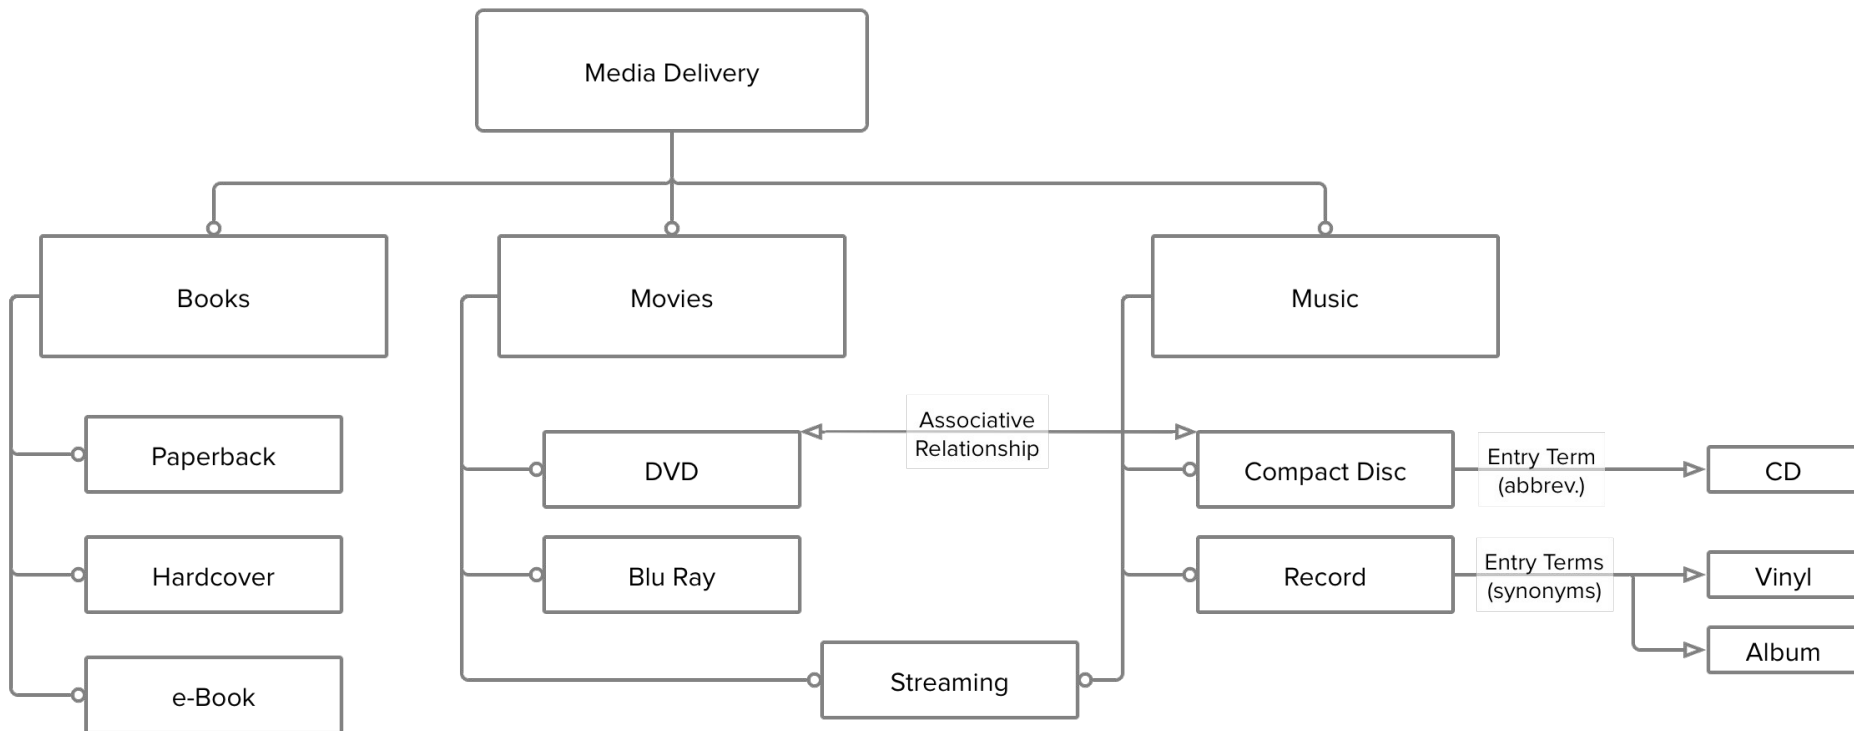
Media Delivery

Books

Movies

Music

Paperback

Hardcover

e-Book

DVD

Blu Ray

Streaming

Associative Relationship

Compact Disc

Entry Term (abbrev.)

CD

Record

Entry Terms (synonyms)

Vinyl

Album